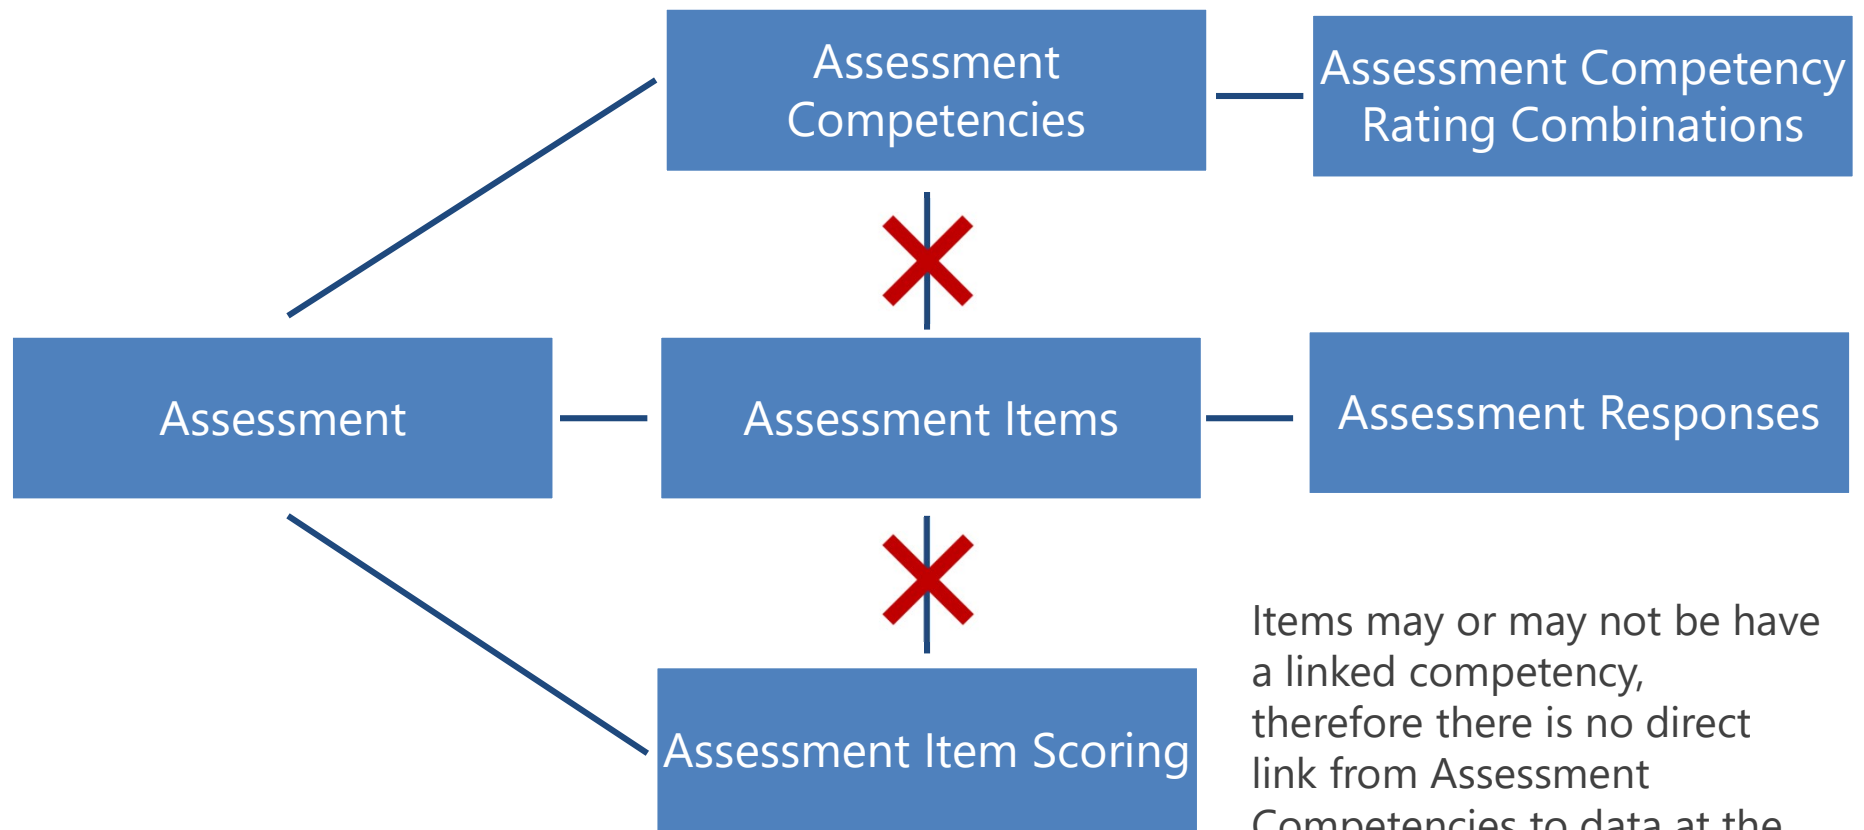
Assessment Competencies

Assessment Competency Rating Combinations

Assessment

Assessment Items

Assessment Responses

Assessment Item Scoring

Items may or may not be have a linked competency, therefore there is no direct link from Assessment Competencies to data at the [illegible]